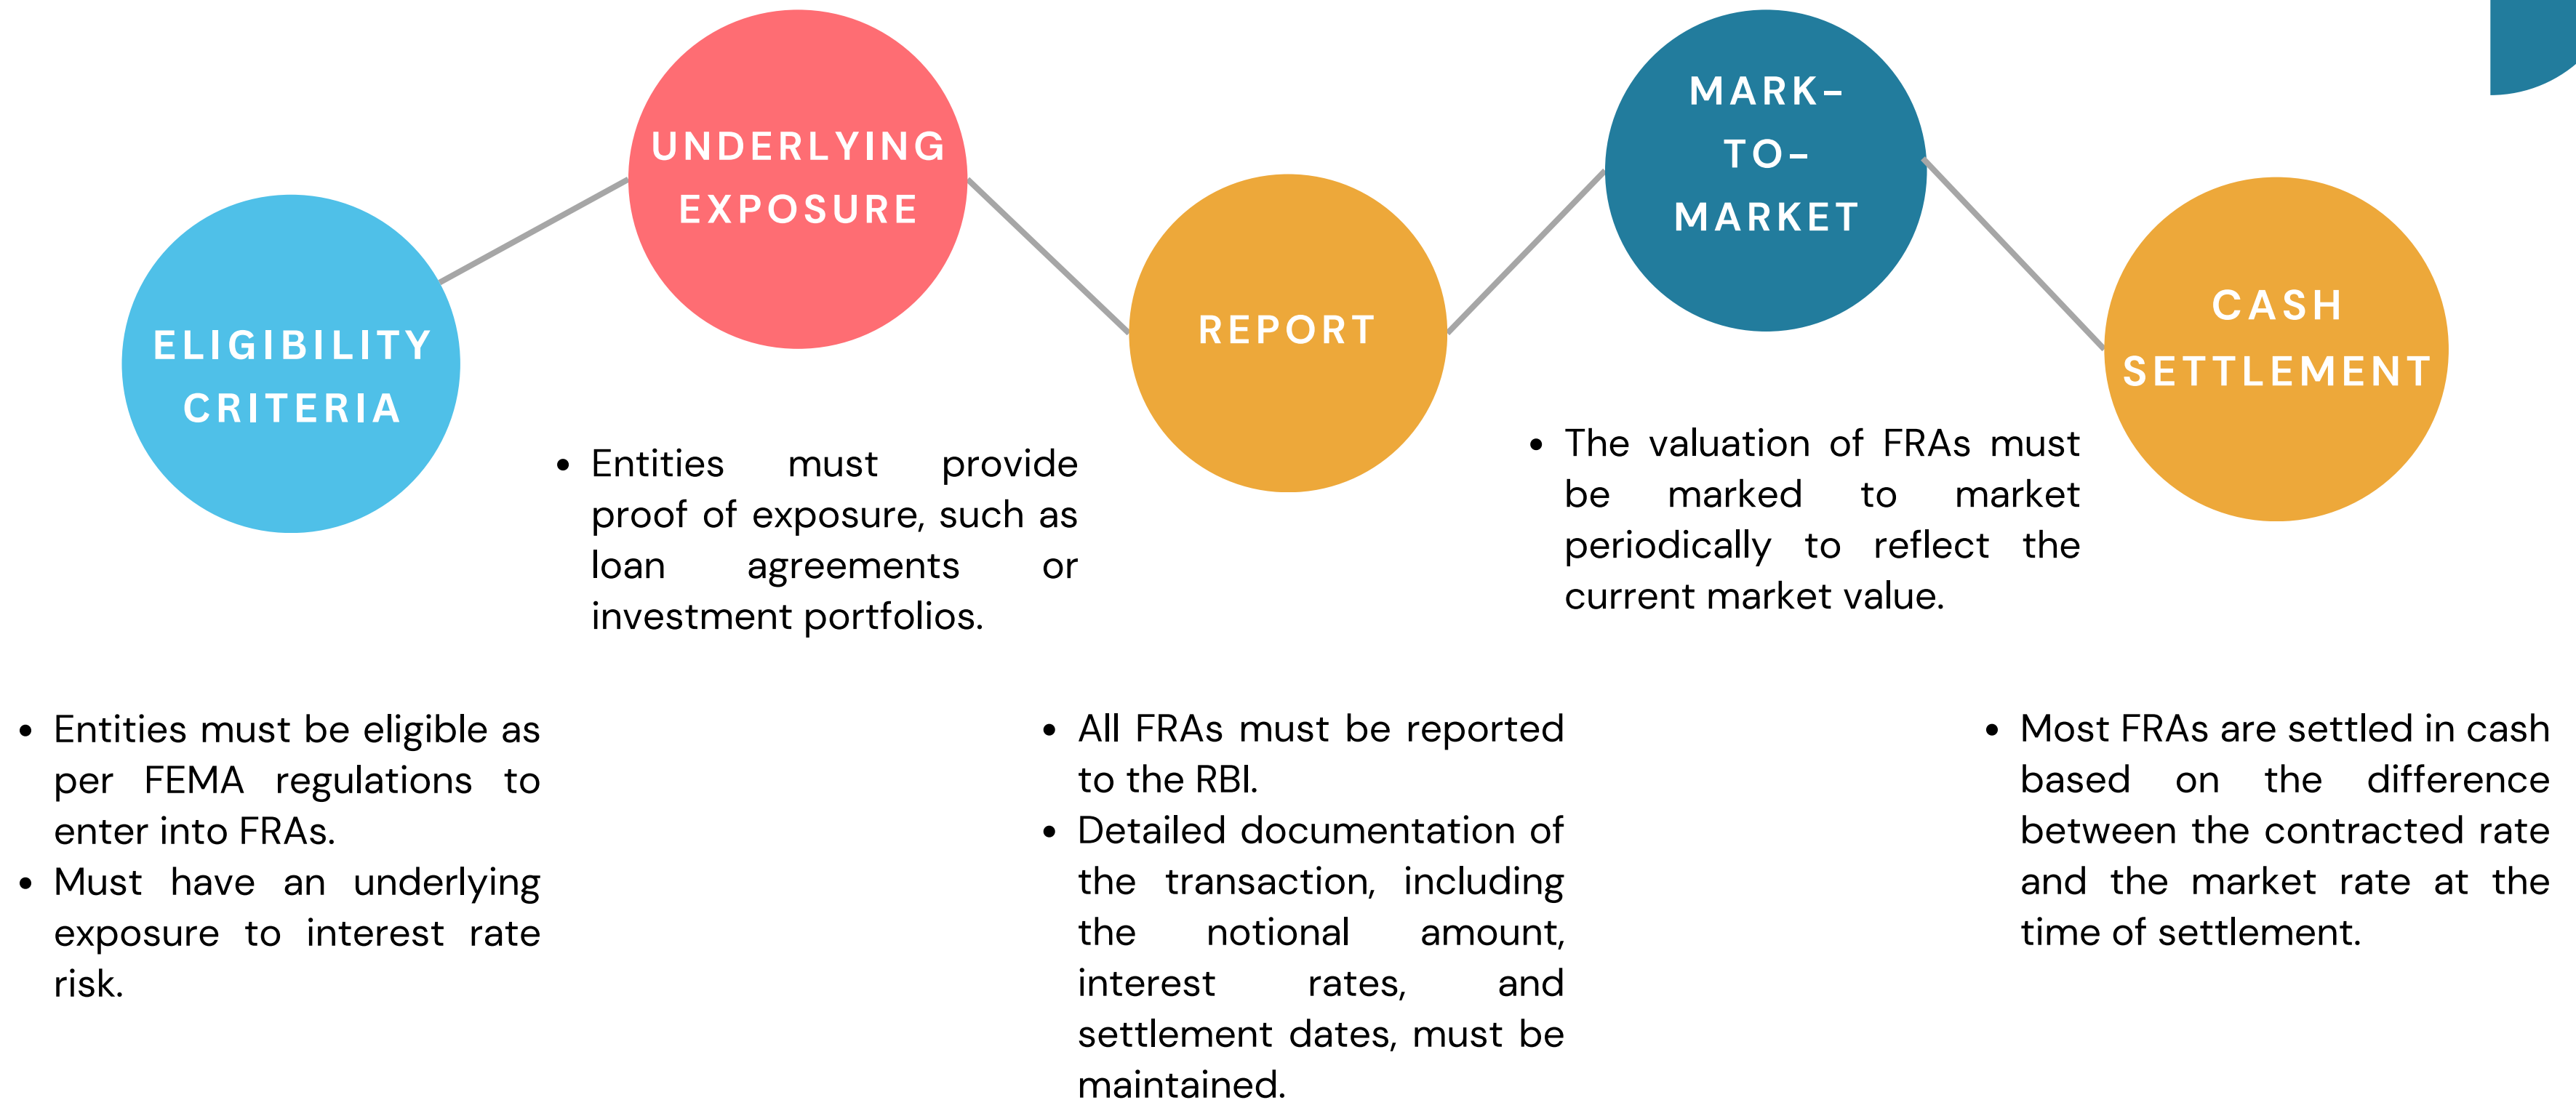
ELIGIBILITY CRITERIA

UNDERLYING EXPOSURE

REPORT

MARK-TO-MARKET

CASH SETTLEMENT

- Entities must provide proof of exposure, such as loan agreements or investment portfolios.

- The valuation of FRAs must be marked to market periodically to reflect the current market value.

- Entities must be eligible as per FEMA regulations to enter into FRAs.
- Must have an underlying exposure to interest rate risk.

- All FRAs must be reported to the RBI.
- Detailed documentation of the transaction, including the notional amount, interest rates, and settlement dates, must be maintained.

- Most FRAs are settled in cash based on the difference between the contracted rate and the market rate at the time of settlement.